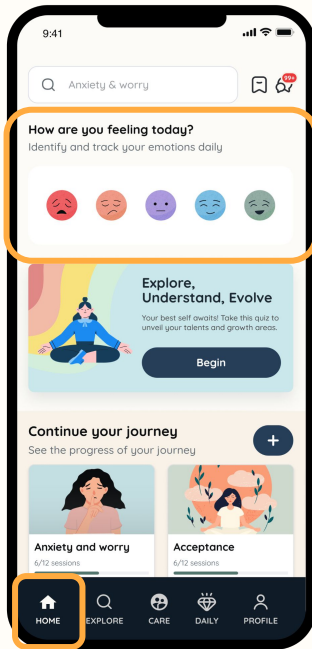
9:41

Anxiety & worry

99+

How are you feeling today?
Identify and track your emotions daily

Explore, Understand, Evolve
Your best self awaits! Take this quiz to unveil your talents and growth areas.
Begin

Continue your journey
See the progress of your journey

+

Anxiety and worry
6/12 sessions

Acceptance
6/12 sessions

HOME
EXPLORE
CARE
DAILY
PROFILE